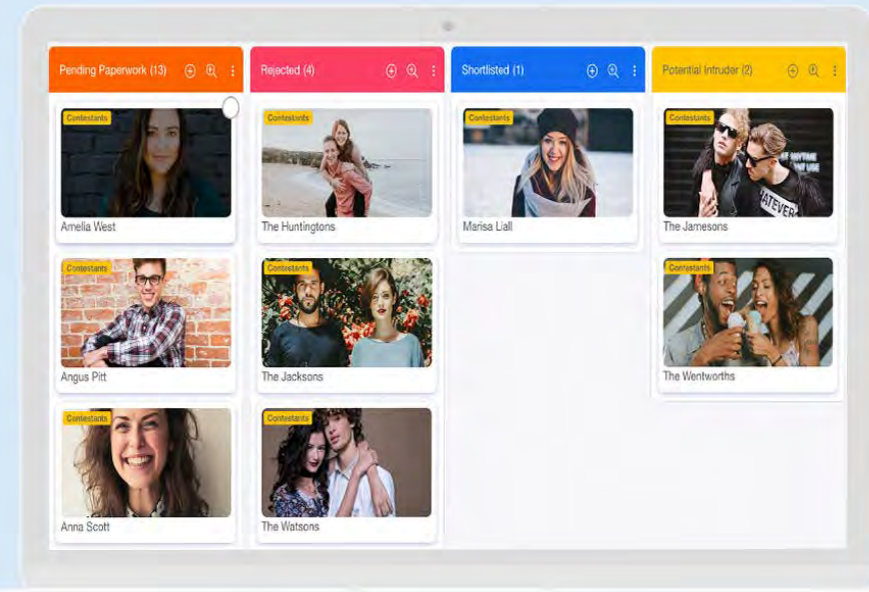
Pending Paperwork (13)

Contestants
Amelia West

Contestants
Angus Pitt

Contestants
Anna Scott

Rejected (4)

Contestants
The Huntingtons

Contestants
The Jacksons

Contestants
The Watsons

Shortlisted (1)

Contestants
Marisa Liall

Potential Intruder (2)

Contestants
The Jamesons

Contestants
The Wentworths